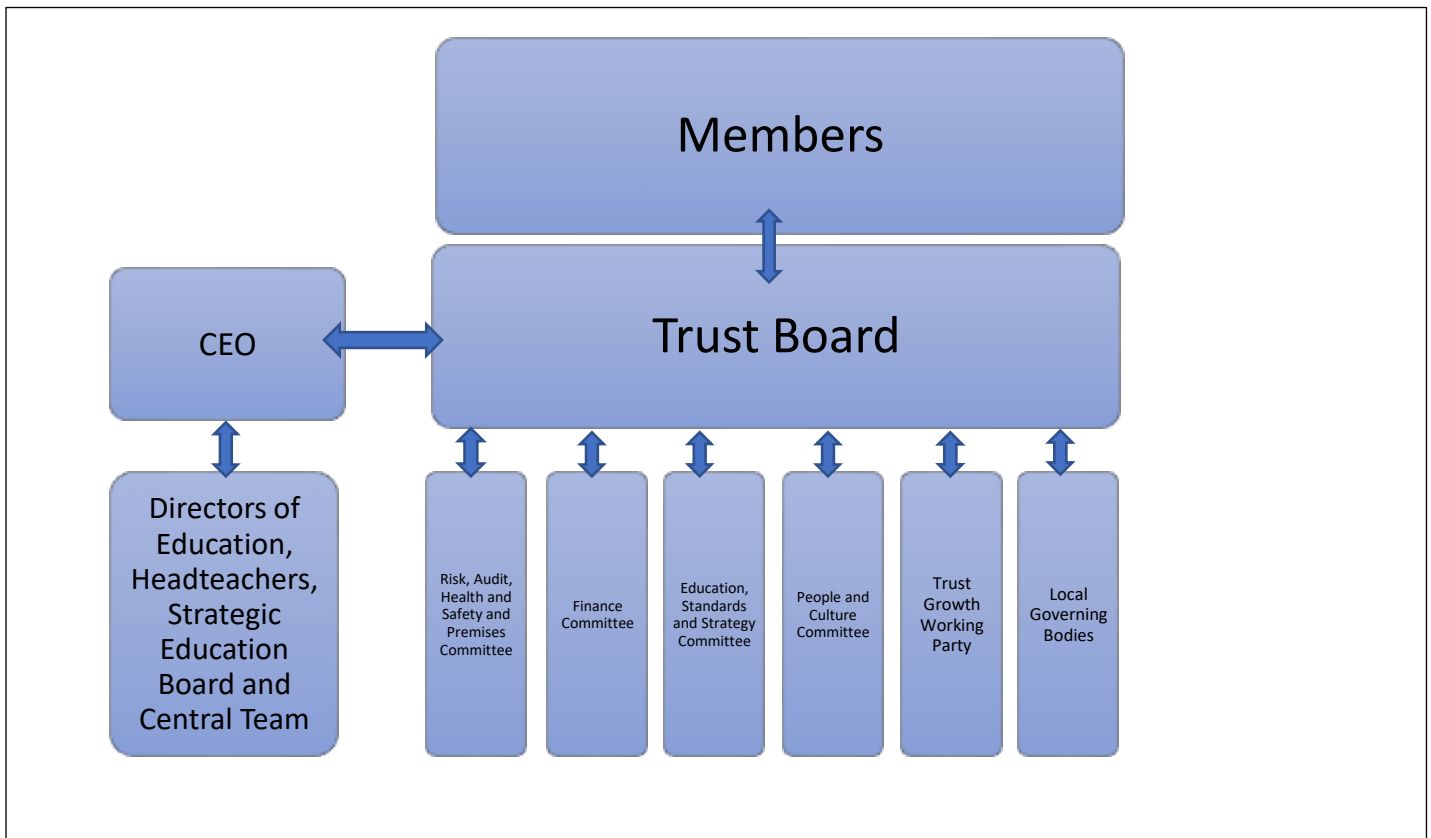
Members

CEO

Trust Board

Directors of Education, Headteachers, Strategic Education Board and Central Team

Risk, Audit, Health and Safety and Premises Committee

Finance Committee

Education, Standards and Strategy Committee

People and Culture Committee

Trust Growth Working Party

Local Governing Bodies